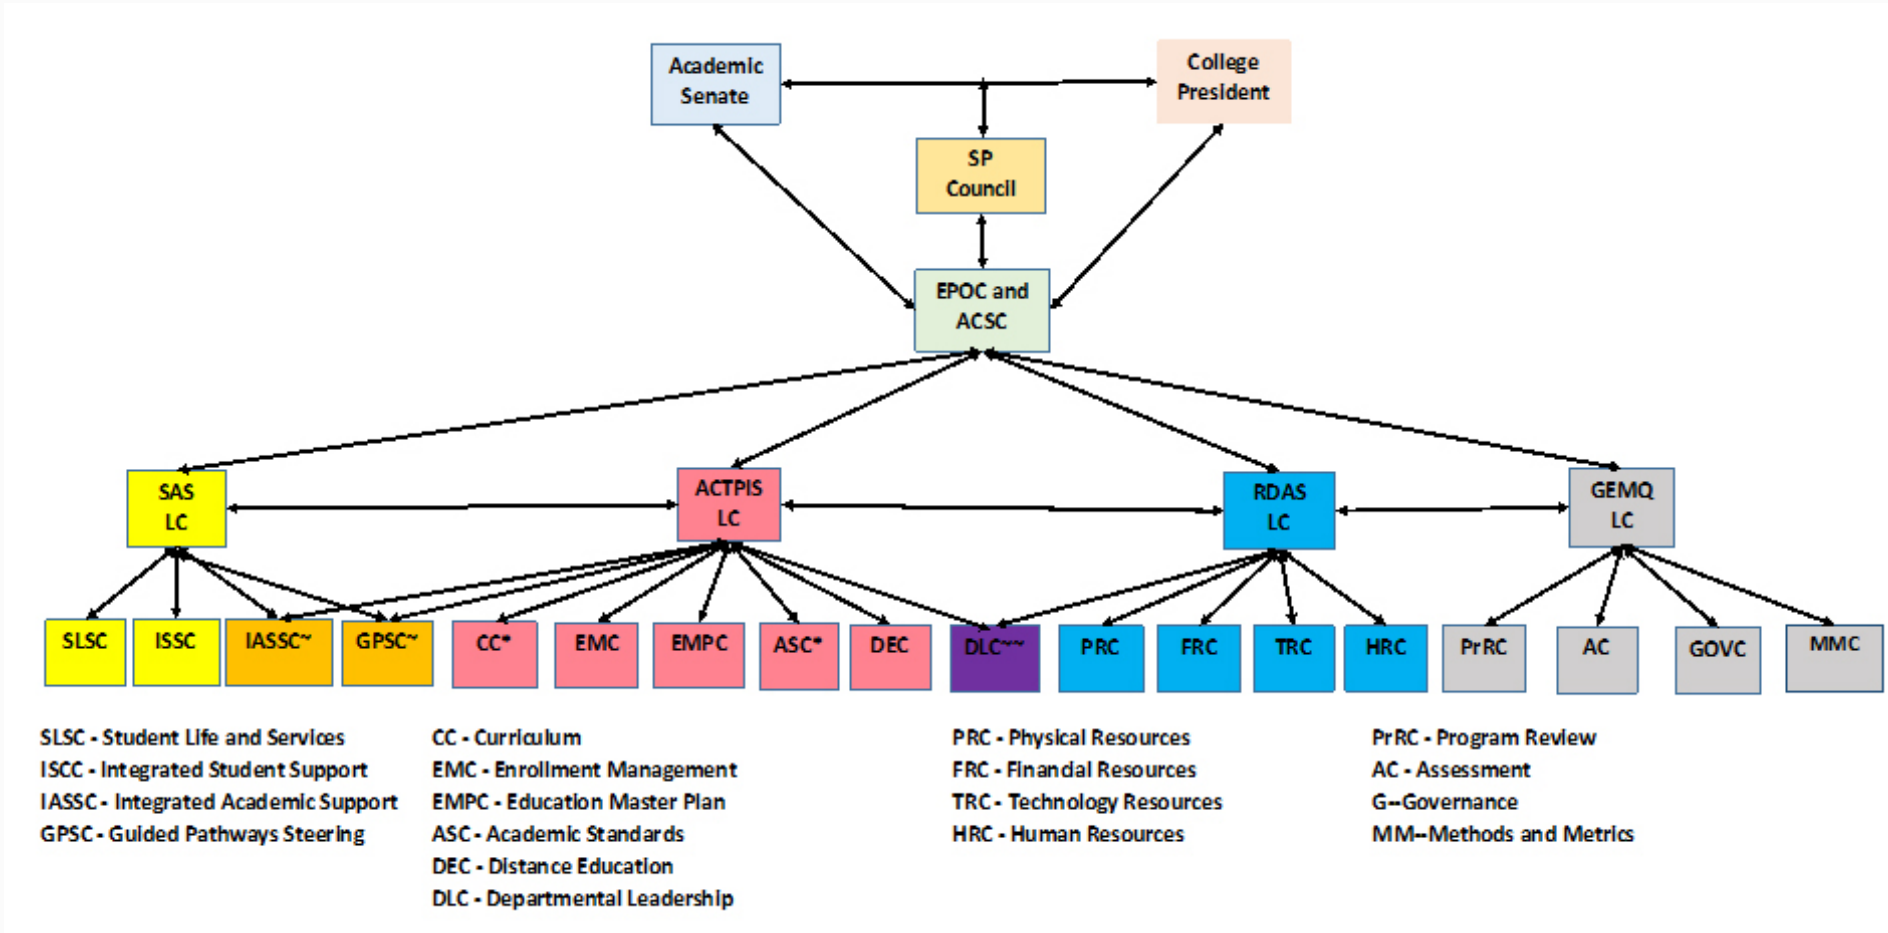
Academic Senate

College President

SP Council

EPOC and ACSC

SAS LC

ACTPIS LC

RDAS LC

GEMQ LC

SLSC

ISSC

IASSC~

GPSC~

CC*

EMC

EMPC

ASC*

DEC

DLC~~

PRC

FRC

TRC

HRC

PrRC

AC

GOVC

MMC

SLSC - Student Life and Services
ISCC - Integrated Student Support
IASSC - Integrated Academic Support
GPSC - Guided Pathways Steering

CC - Curriculum
EMC - Enrollment Management
EMPC - Education Master Plan
ASC - Academic Standards
DEC - Distance Education
DLC - Departmental Leadership

PRC - Physical Resources
FRC - Financial Resources
TRC - Technology Resources
HRC - Human Resources

PrRC - Program Review
AC - Assessment
G--Governance
MM--Methods and Metrics